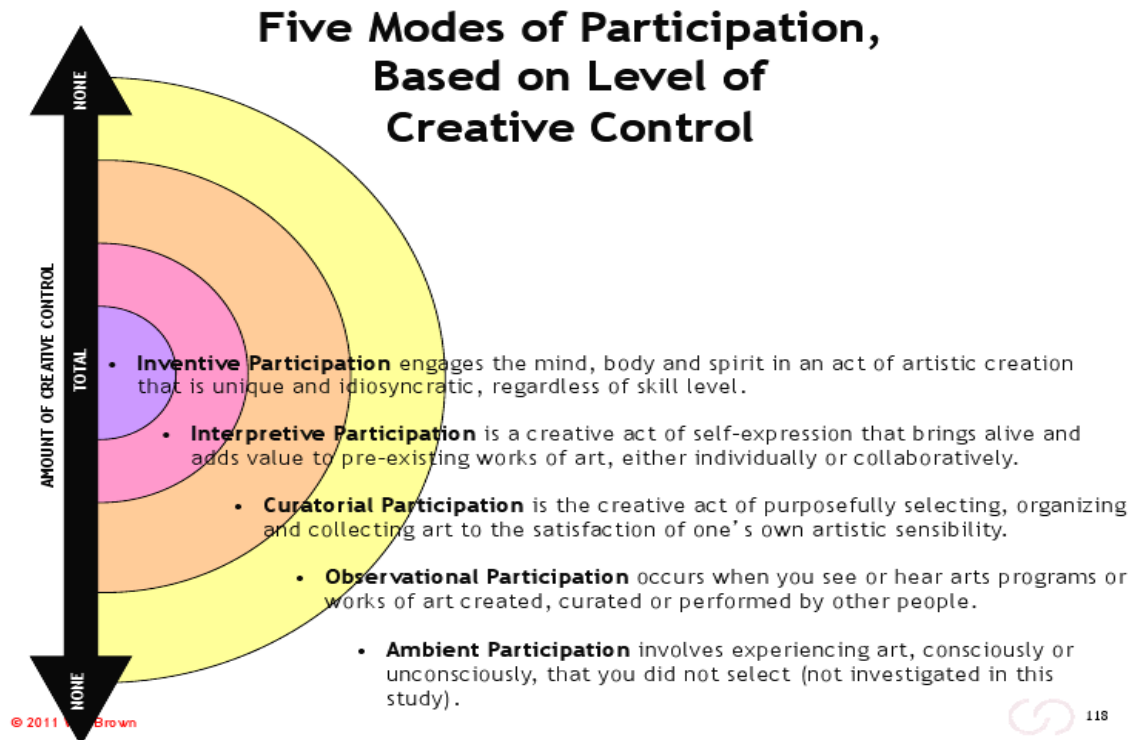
Five Modes of Participation, Based on Level of Creative Control

NONE

TOTAL

NONE

AMOUNT OF CREATIVE CONTROL

• **Inventive Participation** engages the mind, body and spirit in an act of artistic creation that is unique and idiosyncratic, regardless of skill level.

• **Interpretive Participation** is a creative act of self-expression that brings alive and adds value to pre-existing works of art, either individually or collaboratively.

• **Curatorial Participation** is the creative act of purposefully selecting, organizing and collecting art to the satisfaction of one's own artistic sensibility.

• **Observational Participation** occurs when you see or hear arts programs or works of art created, curated or performed by other people.

• **Ambient Participation** involves experiencing art, consciously or unconsciously, that you did not select (not investigated in this study).

© 2011 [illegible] Brown

118